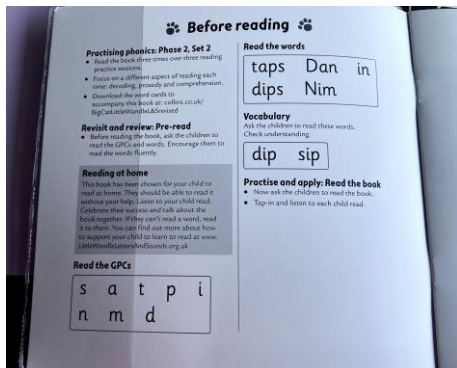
Before reading

Practising phonics: Phase 2, Set 2
• Read the book three times over three reading practice sessions.
• Focus on a different aspect of reading each time: decoding, prosody and comprehension.
• Download the word cards to accompany this book at: collins.co.uk/BigCatLittleWandleLSRevised

Revisit and review: Pre-read
• Before reading the book, ask the children to read the GPCs and words. Encourage them to read the words fluently.

Reading at home
This book has been chosen for your child to read at home. They should be able to read it without your help. Listen to your child read. Celebrate their success and talk about the book together. If they can't read a word, read it to them. You can find out more about how to support your child to learn to read at www.LittleWandleLettersAndSounds.org.uk

Read the GPCs

s a t p i
n m d

Read the words

taps Dan in
dips Nim

Vocabulary
Ask the children to read these words. Check understanding.

dip sip

Practise and apply: Read the book
• Now ask the children to read the book.
• Tap-in and listen to each child read.